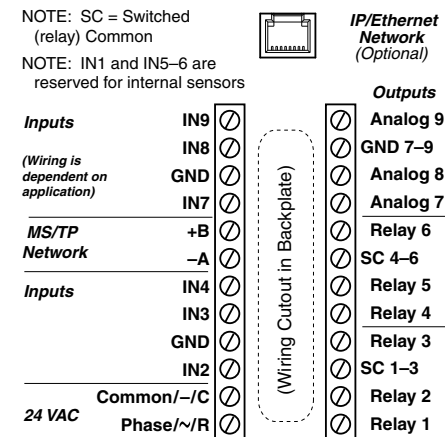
NOTE: SC = Switched (relay) Common

NOTE: IN1 and IN5–6 are reserved for internal sensors

IP/Ethernet Network (Optional)

Outputs

Inputs

(Wiring is dependent on application)

IN9
IN8
GND
IN7

MS/TP Network

+B
–A

Inputs

IN4
IN3
GND
IN2

24 VAC

Common/–/C
Phase/~/R

(Wiring Cutout in Backplate)

Analog 9
GND 7–9
Analog 8
Analog 7
Relay 6
SC 4–6
Relay 5
Relay 4
Relay 3
SC 1–3
Relay 2
Relay 1